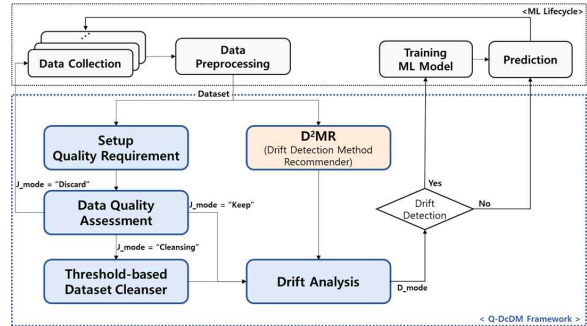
<ML Lifecycle>

Data Collection

Data Preprocessing

Training ML Model

Prediction

Dataset

Setup Quality Requirement

D$^2$MR (Drift Detection Method Recommender)

J_mode = "Discard"

Data Quality Assessment

J_mode = "Keep"

Yes

Drift Detection

No

J_mode = "Cleansing"

Threshold-based Dataset Cleanser

Drift Analysis

D_mode

< Q-DcDM Framework >